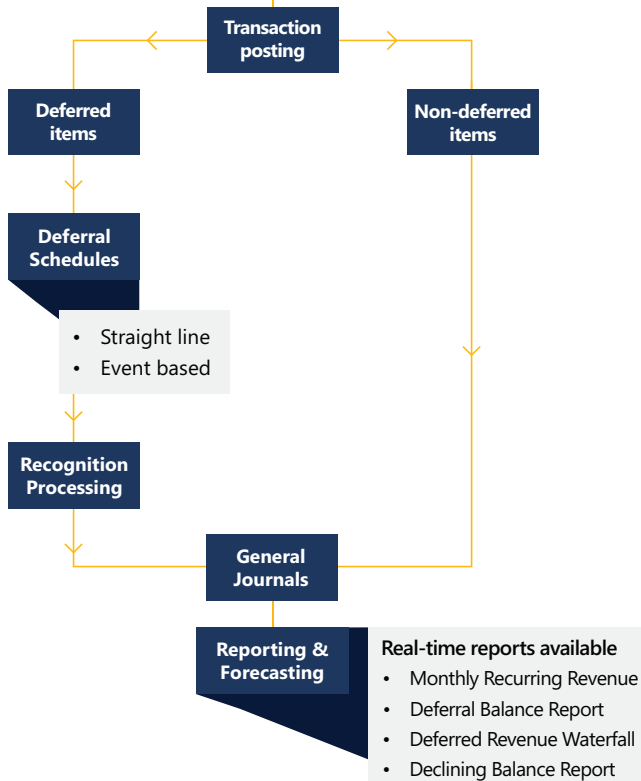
Transaction posting

Deferred items

Non-deferred items

Deferral Schedules

- Straight line
- Event based

Recognition Processing

General Journals

Reporting & Forecasting

Real-time reports available

- Monthly Recurring Revenue
- Deferral Balance Report
- Deferred Revenue Waterfall
- Declining Balance Report